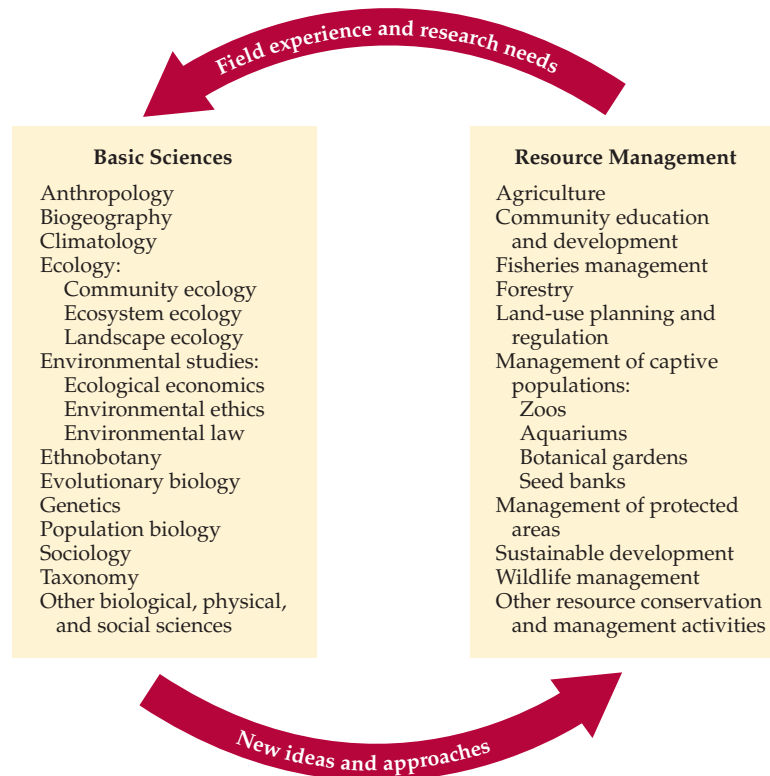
Field experience and research needs

Basic Sciences
Anthropology
Biogeography
Climatology
Ecology:
Community ecology
Ecosystem ecology
Landscape ecology
Environmental studies:
Ecological economics
Environmental ethics
Environmental law
Ethnobotany
Evolutionary biology
Genetics
Population biology
Sociology
Taxonomy
Other biological, physical, and social sciences

Resource Management
Agriculture
Community education and development
Fisheries management
Forestry
Land-use planning and regulation
Management of captive populations:
Zoos
Aquariums
Botanical gardens
Seed banks
Management of protected areas
Sustainable development
Wildlife management
Other resource conservation and management activities

New ideas and approaches